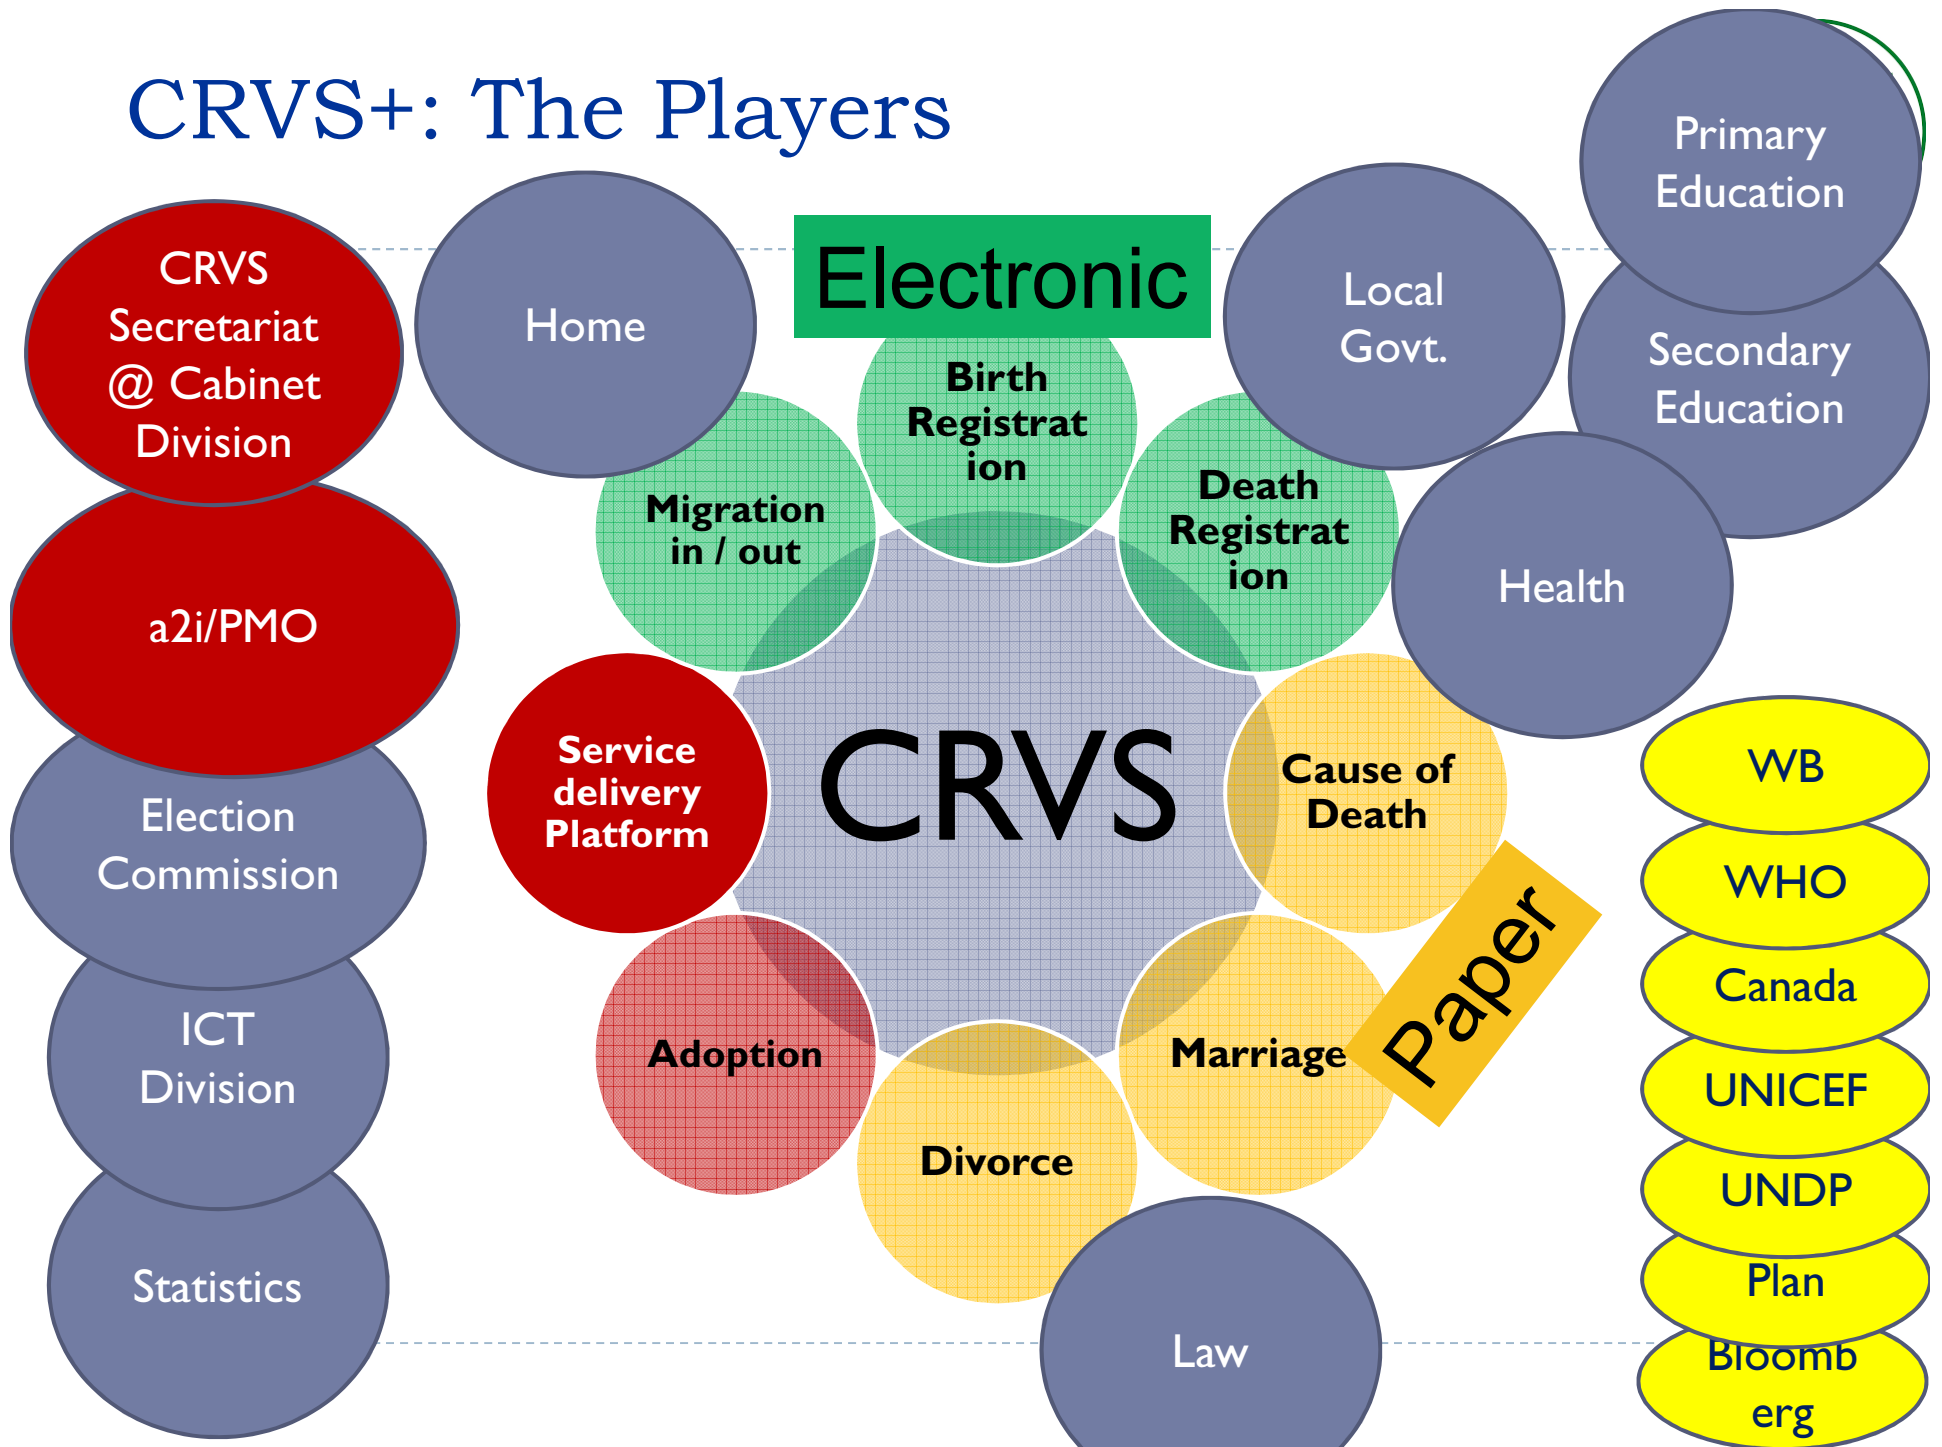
CRVS+: The Players

CRVS Secretariat @ Cabinet Division

a2i/PMO

Election Commission

ICT Division

Statistics

Home

Electronic

Birth Registration

Migration in / out

Death Registration

Local Govt.

Primary Education

Secondary Education

Health

CRVS

Service delivery Platform

Cause of Death

Paper

Adoption

Marriage

Divorce

Law

WB

WHO

Canada

UNICEF

UNDP

Plan

Bloomberg